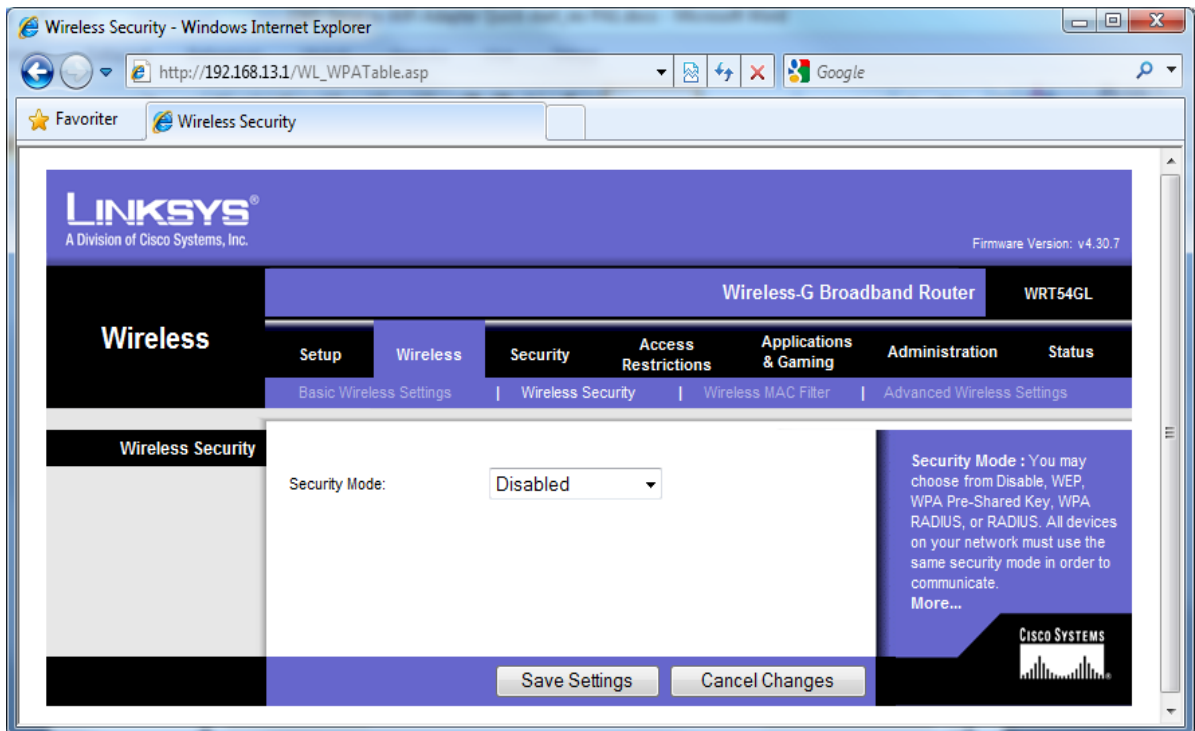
Wireless Security - Windows Internet Explorer

http://192.168.13.1/WL_WPATable.asp

Google

Favoriter

Wireless Security

LINKSYS®
A Division of Cisco Systems, Inc.

Firmware Version: v4.30.7

Wireless-G Broadband Router

WRT54GL

Wireless

Setup

Wireless

Security

Access Restrictions

Applications & Gaming

Administration

Status

Basic Wireless Settings | Wireless Security | Wireless MAC Filter | Advanced Wireless Settings

Wireless Security

Security Mode:

Disabled

Security Mode : You may choose from Disable, WEP, WPA Pre-Shared Key, WPA RADIUS, or RADIUS. All devices on your network must use the same security mode in order to communicate.
More...

CISCO SYSTEMS

Save Settings

Cancel Changes